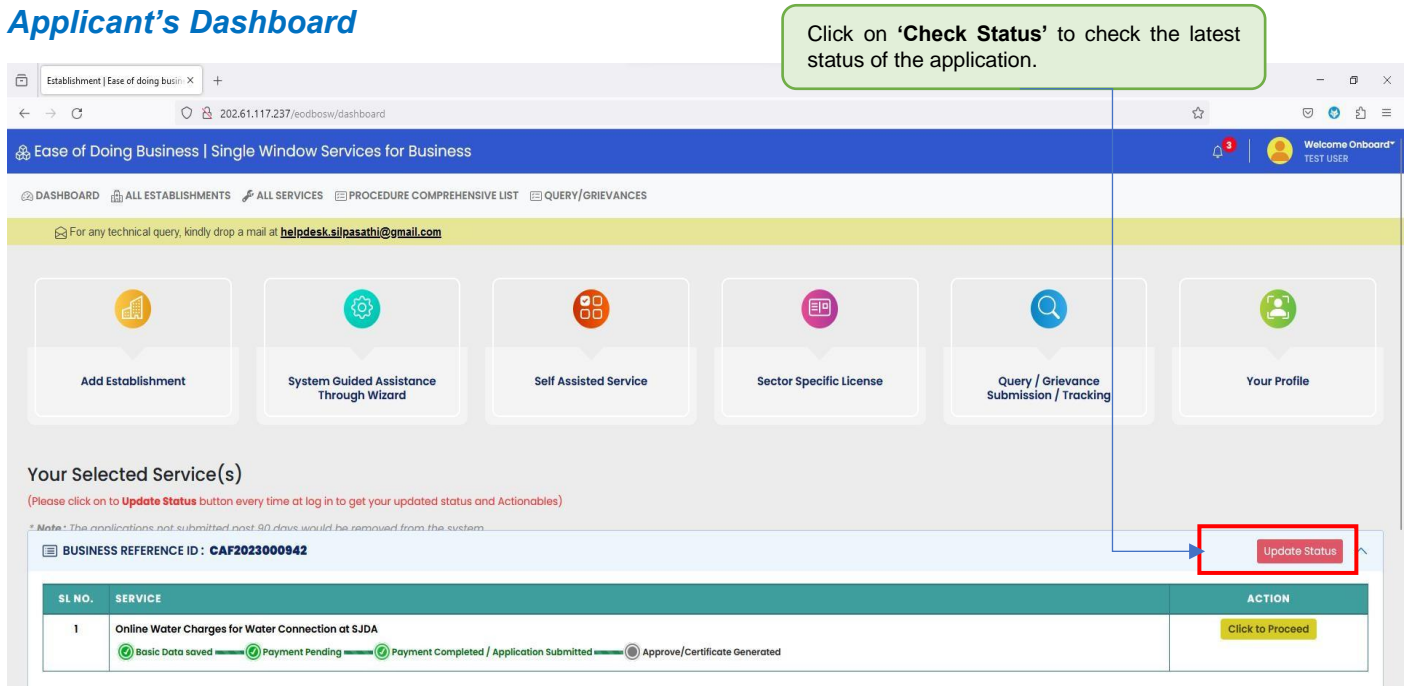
Applicant's Dashboard

Click on 'Check Status' to check the latest status of the application.

Establishment | Ease of doing busin ×  +

202.61.117.237/eodbosw/dashboard

Ease of Doing Business | Single Window Services for Business

3

Welcome Onboard
TEST USER

DASHBOARD  ALL ESTABLISHMENTS  ALL SERVICES  PROCEDURE COMPREHENSIVE LIST  QUERY/GRIEVANCES

For any technical query, kindly drop a mail at helpdesk.silpasathi@gmail.com

Add Establishment

System Guided Assistance Through Wizard

Self Assisted Service

Sector Specific License

Query / Grievance Submission / Tracking

Your Profile

Your Selected Service(s)

(Please click on to Update Status button every time at log in to get your updated status and Actionables)

* Note: The applications not submitted post 90 days would be removed from the system.

BUSINESS REFERENCE ID : CAF2023000942

Update Status

| SL NO. | SERVICE | ACTION |
|---|---|---|
| 1 | Online Water Charges for Water Connection at SJDA<br>Basic Data saved — Payment Pending — Payment Completed / Application Submitted — Approve/Certificate Generated | Click to Proceed |